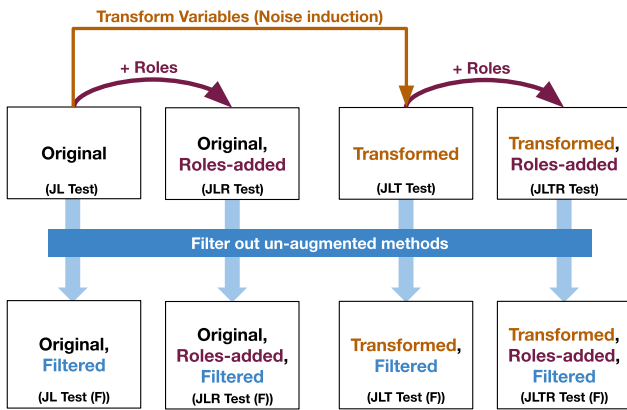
Transform Variables (Noise induction)

+ Roles

+ Roles

Original

(JL Test)

Original, Roles-added

(JLR Test)

Transformed

(JLT Test)

Transformed, Roles-added

(JLTR Test)

Filter out un-augmented methods

Original, Filtered

(JL Test (F))

Original, Roles-added, Filtered

(JLR Test (F))

Transformed, Filtered

(JLT Test (F))

Transformed, Roles-added, Filtered

(JLTR Test (F))